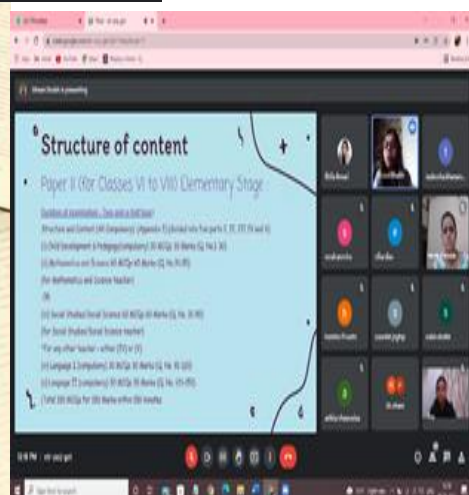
Structure of content

Paper II (for Classes VI to VIII) Elementary Stage

Duration of examination : Two and a half hours

Structure and Content (All Compulsory) : Appendix 3 [divided into five parts (I, II, III, IV and V)]

(i) Child Development & Pedagogy(compulsory) 30 MCQs 30 Marks (Q. No.1-30)

(ii) Mathematics and Science 60 MCQs 60 Marks (Q. No.31-90)

(for Mathematics and Science Teacher)

OR

(iii) Social Studies/Social Science 60 MCQs 60 Marks (Q. No. 31-90)

(for Social Studies/Social Science teacher)

*For any other teacher - either (II) or (III)

(iv) Language I (compulsory) 30 MCQs 30 Marks (Q. No. 91-120)

(v) Language II (compulsory) 30 MCQs 30 Marks (Q. No. 121-150)

[ Total 150 MCQs For 150 Marks within 150 minutes